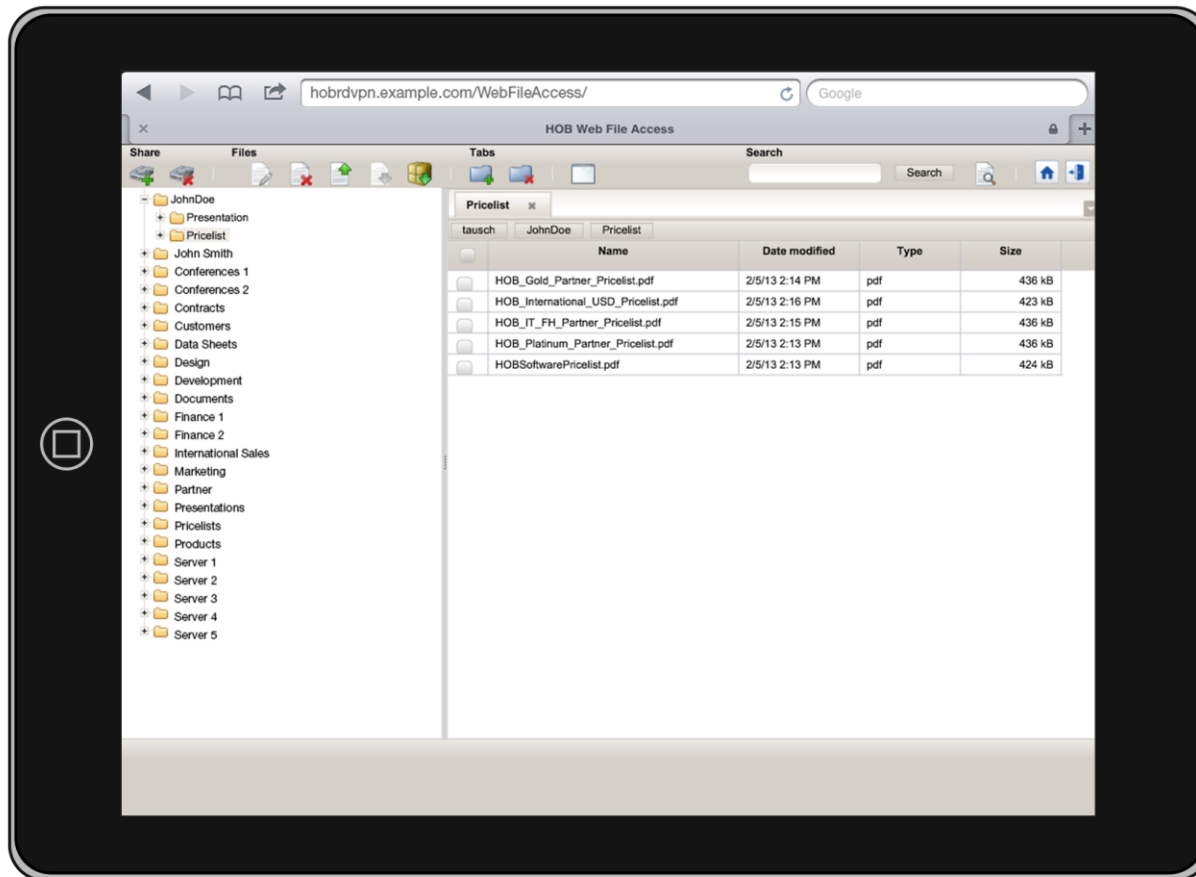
hobrdvpn.example.com/WebFileAccess/

Google

HOB Web File Access

Share Files Tabs Search

Search

JohnDoe
Presentation
Pricelist
John Smith
Conferences 1
Conferences 2
Contracts
Customers
Data Sheets
Design
Development
Documents
Finance 1
Finance 2
International Sales
Marketing
Partner
Presentations
Pricelists
Products
Server 1
Server 2
Server 3
Server 4
Server 5

Pricelist

tausch JohnDoe Pricelist

| | Name | Date modified | Type | Size |
|---|---|---|---|---|
| | HOB_Gold_Partner_Pricelist.pdf | 2/5/13 2:14 PM | pdf | 436 kB |
| | HOB_International_USD_Pricelist.pdf | 2/5/13 2:16 PM | pdf | 423 kB |
| | HOB_IT_FH_Partner_Pricelist.pdf | 2/5/13 2:15 PM | pdf | 436 kB |
| | HOB_Platinum_Partner_Pricelist.pdf | 2/5/13 2:13 PM | pdf | 436 kB |
| | HOBSoftwarePricelist.pdf | 2/5/13 2:13 PM | pdf | 424 kB |